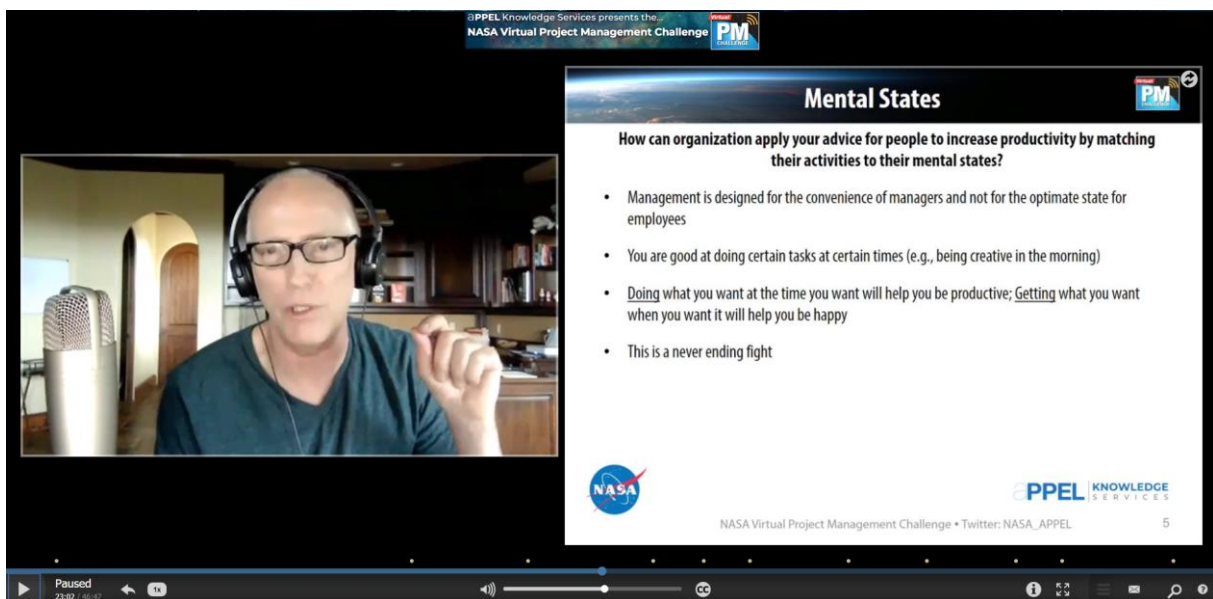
APPEL Knowledge Services presents the...
NASA Virtual Project Management Challenge

Virtual PM CHALLENGE

Mental States

How can organization apply your advice for people to increase productivity by matching their activities to their mental states?

- Management is designed for the convenience of managers and not for the optimate state for employees
- You are good at doing certain tasks at certain times (e.g., being creative in the morning)
- Doing what you want at the time you want will help you be productive; Getting what you want when you want it will help you be happy
- This is a never ending fight

NASA

APPEL KNOWLEDGE SERVICES

NASA Virtual Project Management Challenge • Twitter: NASA_APPEL

5

Paused
23:02 / 46:47

1x

CC